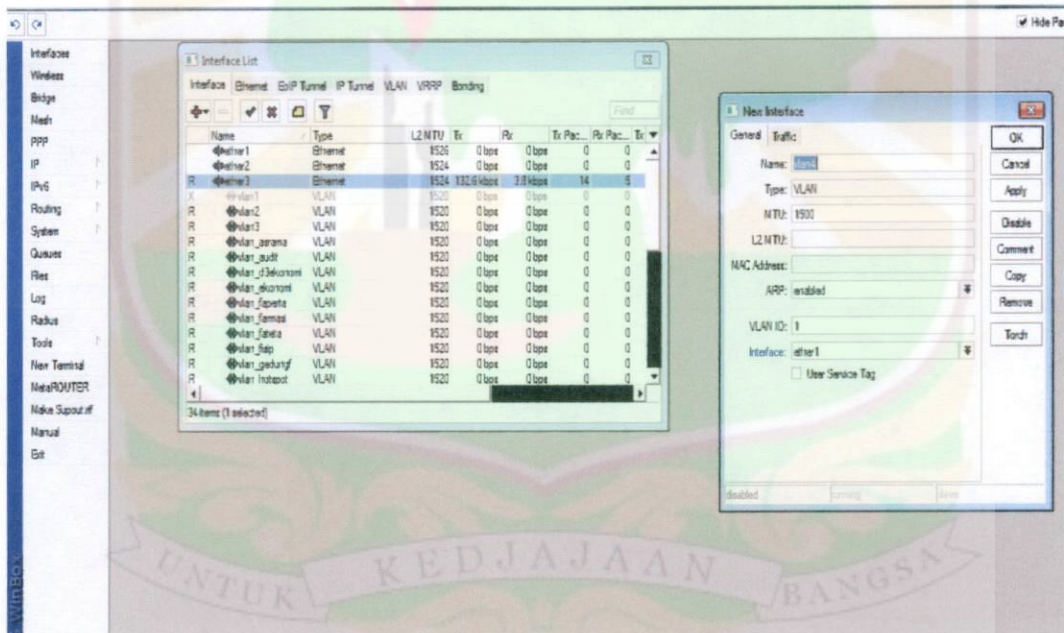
Hide Pa

Interfaces
Wireless
Bridge
Mesh
PPP
IP
IPv6
Routing
System
Queues
Files
Log
Radius
Tools
New Terminal
MetaROUTER
Make Supout.rif
Manual
Exit

Interface List

Interface Ethernet EoIP Tunnel IP Tunnel VLAN VRRP Bonding

Find

| | Name | Type | L2 MTU | Tx | Rx | Tx Pac... | Rx Pac... |
|---|---|---|---|---|---|---|---|
| | ether1 | Ethernet | 1526 | 0 bps | 0 bps | 0 | 0 |
| | ether2 | Ethernet | 1524 | 0 bps | 0 bps | 0 | 0 |
| R | ether3 | Ethernet | 1524 | 132.6 kbps | 3.8 kbps | 14 | 5 |
| X | vlan1 | VLAN | 1520 | 0 bps | 0 bps | 0 | 0 |
| R | vlan2 | VLAN | 1520 | 0 bps | 0 bps | 0 | 0 |
| R | vlan3 | VLAN | 1520 | 0 bps | 0 bps | 0 | 0 |
| R | vlan_agama | VLAN | 1520 | 0 bps | 0 bps | 0 | 0 |
| R | vlan_audit | VLAN | 1520 | 0 bps | 0 bps | 0 | 0 |
| R | vlan_d3ekonomi | VLAN | 1520 | 0 bps | 0 bps | 0 | 0 |
| R | vlan_ekonomi | VLAN | 1520 | 0 bps | 0 bps | 0 | 0 |
| R | vlan_faperta | VLAN | 1520 | 0 bps | 0 bps | 0 | 0 |
| R | vlan_farmasi | VLAN | 1520 | 0 bps | 0 bps | 0 | 0 |
| R | vlan_fateta | VLAN | 1520 | 0 bps | 0 bps | 0 | 0 |
| R | vlan_fisip | VLAN | 1520 | 0 bps | 0 bps | 0 | 0 |
| R | vlan_gedungf | VLAN | 1520 | 0 bps | 0 bps | 0 | 0 |
| R | vlan_hotspot | VLAN | 1520 | 0 bps | 0 bps | 0 | 0 |

34 items (1 selected)

New Interface

General Traffic

Name: vlan4
Type: VLAN
MTU: 1500
L2 MTU:
MAC Address:
ARP: enabled
VLAN ID: 1
Interface: ether1
Use Service Tag

OK
Cancel
Apply
Disable
Comment
Copy
Remove
Torch

disabled running slave

UNTUK KEDJAJAAN BANGSA

WinBox